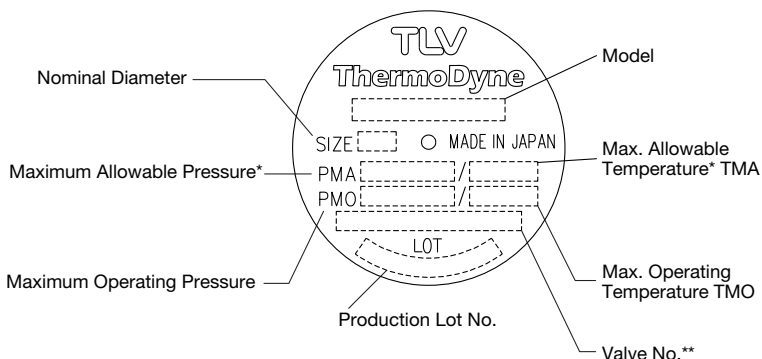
TLV
ThermoDyne
SIZE
MADE IN JAPAN
PMA /
PMO /
LOT

Nominal Diameter
Maximum Allowable Pressure*
Maximum Operating Pressure
Production Lot No.
Model
Max. Allowable Temperature* TMA
Max. Operating Temperature TMO
Valve No.**